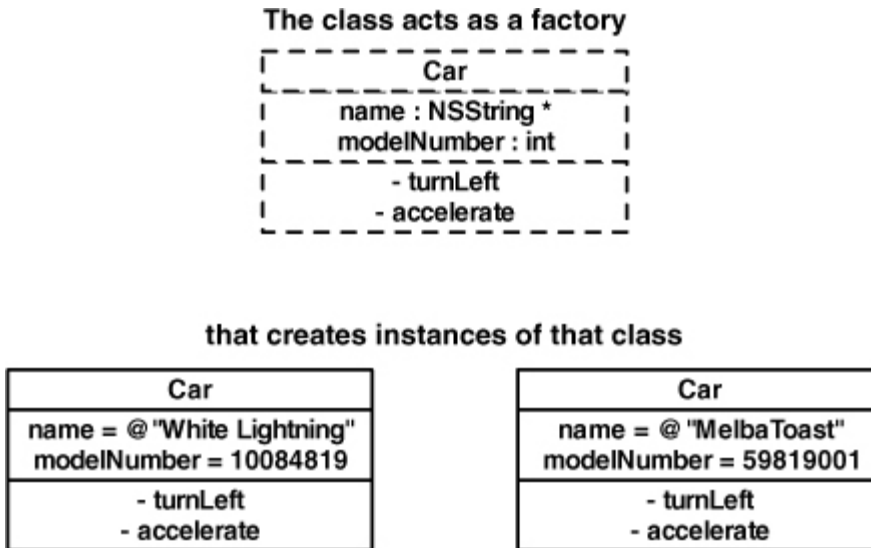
The class acts as a factory

Car

name : NSString *
modelNumber : int

- turnLeft
- accelerate

that creates instances of that class

Car

name = @"White Lightning"
modelNumber = 10084819

- turnLeft
- accelerate

Car

name = @"MelbaToast"
modelNumber = 59819001

- turnLeft
- accelerate